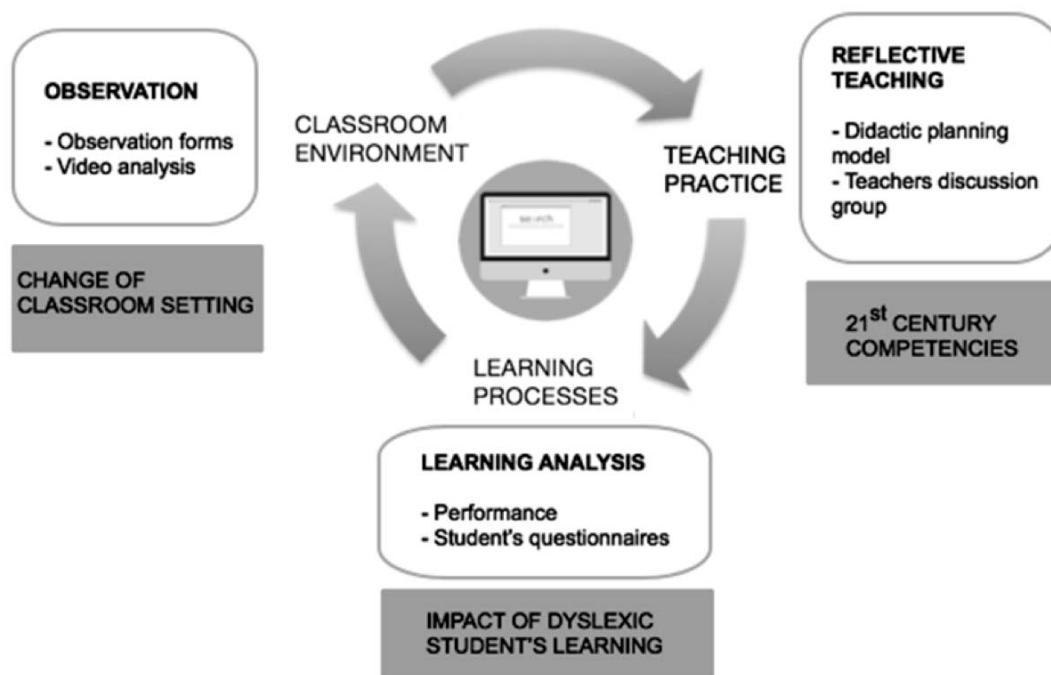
OBSERVATION

- Observation forms
- Video analysis

CHANGE OF CLASSROOM SETTING

CLASSROOM ENVIRONMENT

search

TEACHING PRACTICE

REFLECTIVE TEACHING

- Didactic planning model
- Teachers discussion group

21$^{st}$ CENTURY COMPETENCIES

LEARNING PROCESSES

LEARNING ANALYSIS

- Performance
- Student's questionnaires

IMPACT OF DYSLEXIC STUDENT'S LEARNING